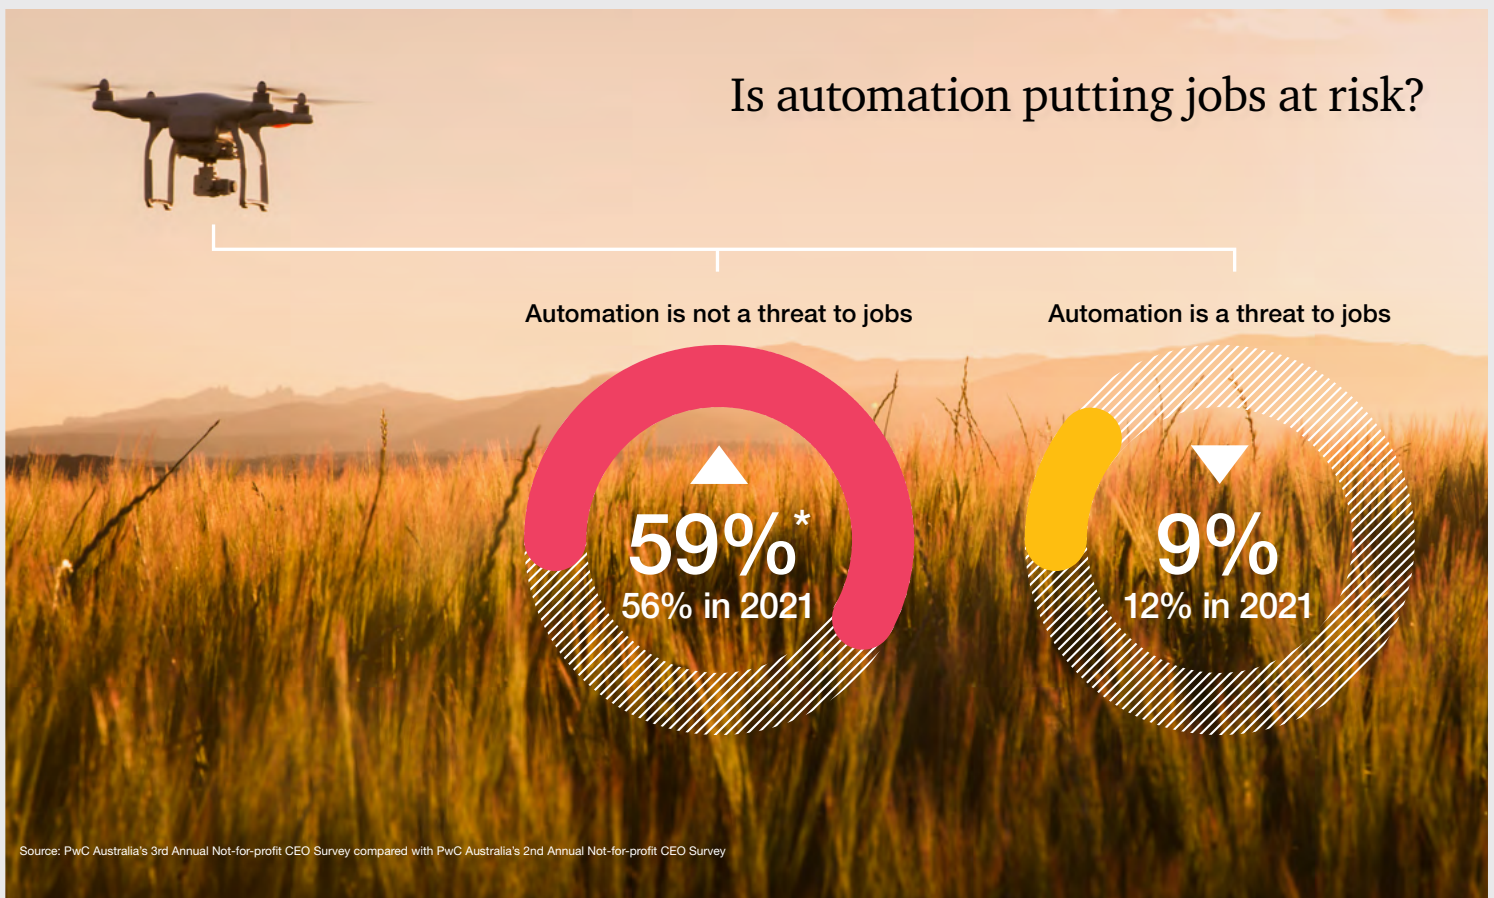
Is automation putting jobs at risk?

Automation is not a threat to jobs

59%*
56% in 2021

Automation is a threat to jobs

9%
12% in 2021

Source: PwC Australia's 3rd Annual Not-for-profit CEO Survey compared with PwC Australia's 2nd Annual Not-for-profit CEO Survey